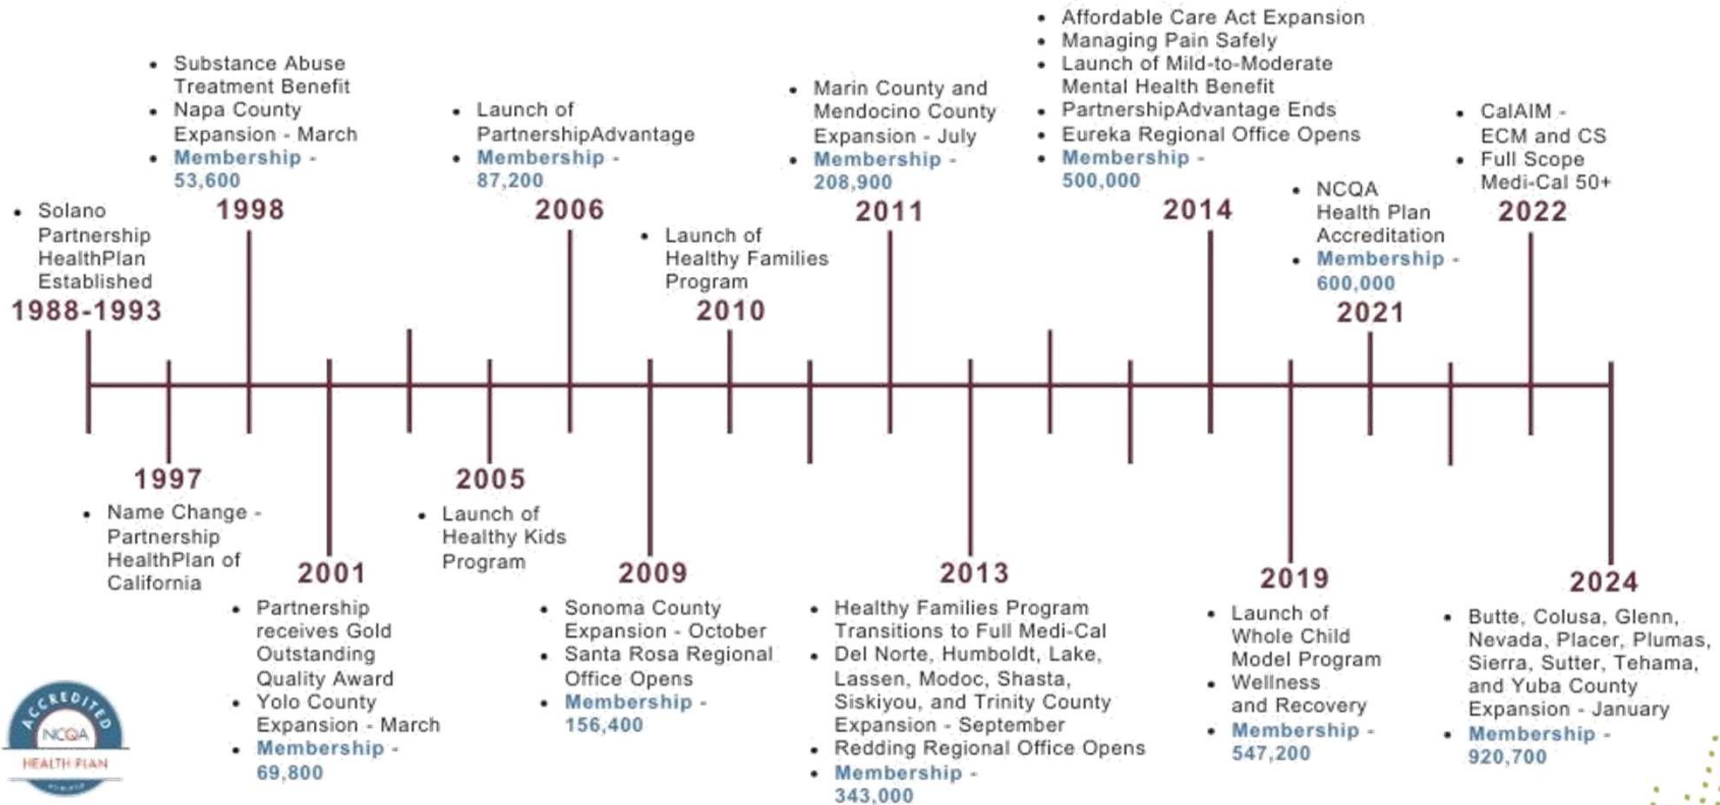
- Solano Partnership HealthPlan Established

1988-1993

1997

- Name Change - Partnership HealthPlan of California

- Substance Abuse Treatment Benefit
- Napa County Expansion - March
- Membership - 53,600

1998

2001

- Partnership receives Gold Outstanding Quality Award
- Yolo County Expansion - March
- Membership - 69,800

2005

- Launch of Healthy Kids Program

- Launch of PartnershipAdvantage
- Membership - 87,200

2006

2009

- Sonoma County Expansion - October
- Santa Rosa Regional Office Opens
- Membership - 156,400

- Launch of Healthy Families Program

2010

- Marin County and Mendocino County Expansion - July
- Membership - 208,900

2011

2013

- Healthy Families Program Transitions to Full Medi-Cal
- Del Norte, Humboldt, Lake, Lassen, Modoc, Shasta, Siskiyou, and Trinity County Expansion - September
- Redding Regional Office Opens
- Membership - 343,000

- Affordable Care Act Expansion
- Managing Pain Safely
- Launch of Mild-to-Moderate Mental Health Benefit
- PartnershipAdvantage Ends
- Eureka Regional Office Opens
- Membership - 500,000

2014

2019

- Launch of Whole Child Model Program
- Wellness and Recovery
- Membership - 547,200

- NCQA Health Plan Accreditation
- Membership - 600,000

2021

- CalAIM - ECM and CS
- Full Scope Medi-Cal 50+

2022

2024

- Butte, Colusa, Glenn, Nevada, Placer, Plumas, Sierra, Sutter, Tehama, and Yuba County Expansion - January
- Membership - 920,700

ACCREDITED
NCQA
HEALTH PLAN